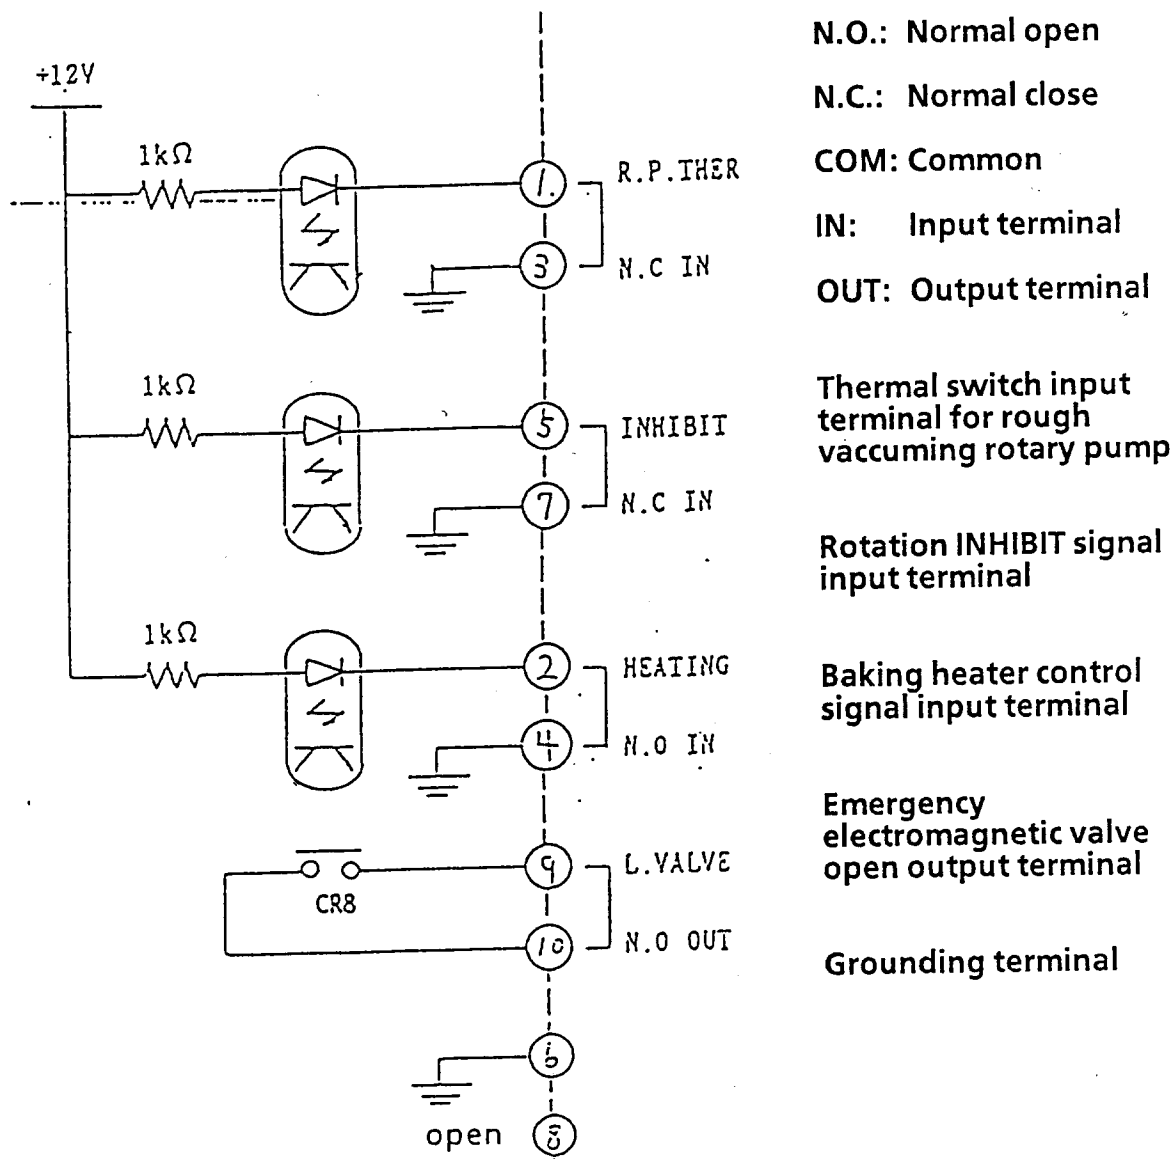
+12V

1kΩ

1

R.P.THER

3

N.C IN

1kΩ

5

INHIBIT

7

N.C IN

1kΩ

2

HEATING

4

N.O IN

CR8

9

L.VALVE

10

N.O OUT

6

open 8

N.O.: Normal open

N.C.: Normal close

COM: Common

IN: Input terminal

OUT: Output terminal

Thermal switch input terminal for rough vaccuming rotary pump

Rotation INHIBIT signal input terminal

Baking heater control signal input terminal

Emergency electromagnetic valve open output terminal

Grounding terminal